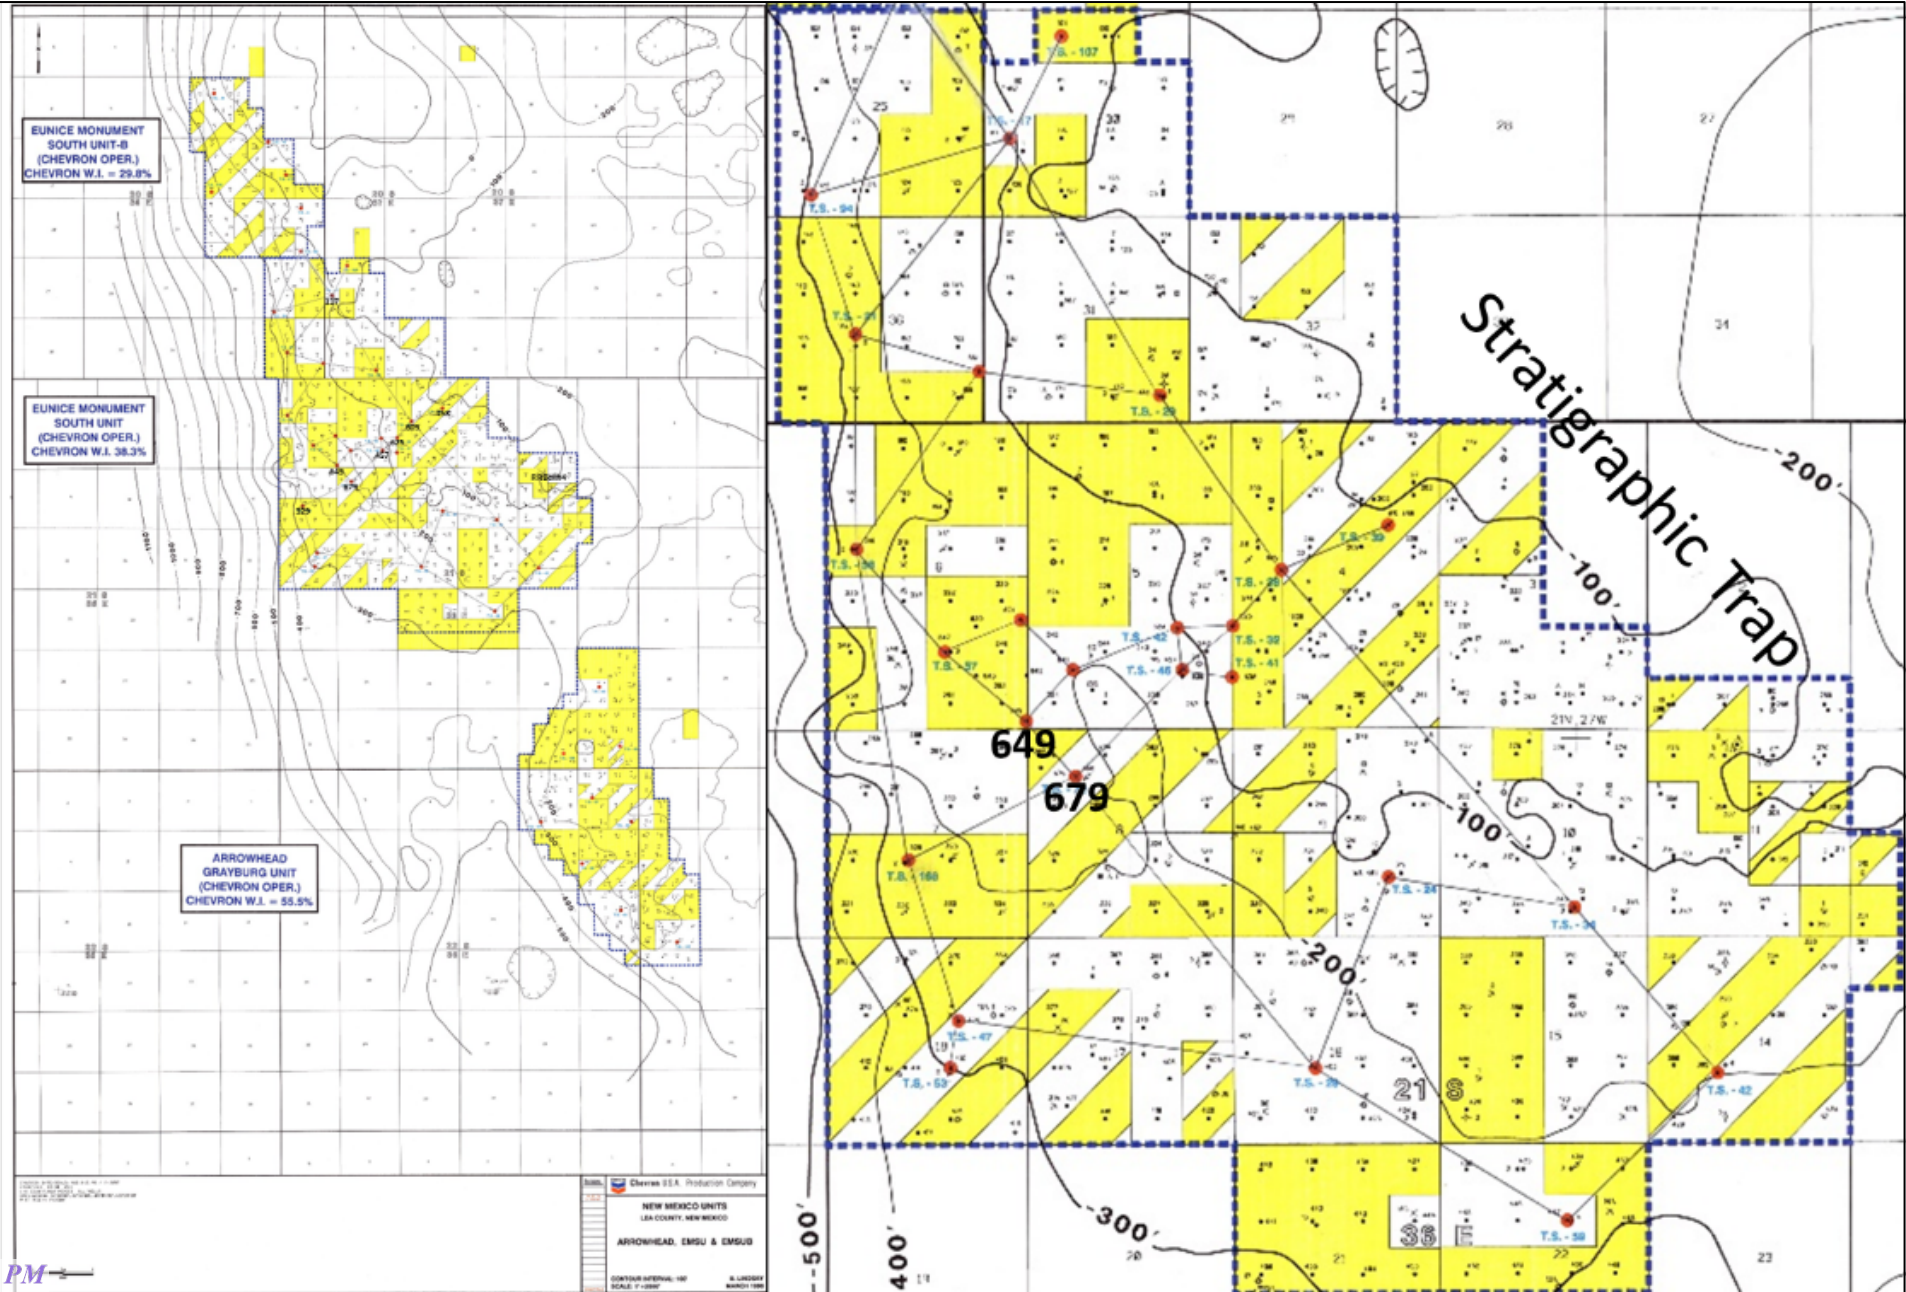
EUNICE MONUMENT SOUTH UNIT-B (CHEVRON OPER.) CHEVRON W.I. = 29.8%

EUNICE MONUMENT SOUTH UNIT (CHEVRON OPER.) CHEVRON W.I. 38.3%

ARROWHEAD GRAYBURG UNIT (CHEVRON OPER.) CHEVRON W.I. = 55.5%

Chevron U.S.A. Production Company
NEW MEXICO UNITS
LEA COUNTY, NEW MEXICO
ARROWHEAD, EMSU & EMSUB

PM

Stratigraphic Trap

T.S. - 107
T.S. - 94
T.S. - 29
T.S. - 38
T.S. - 26
T.S. - 42
T.S. - 46
T.S. - 39
T.S. - 41
T.S. - 37
T.S. - 168
T.S. - 24
T.S. - 34
T.S. - 47
T.S. - 53
T.S. - 42
T.S. - 59

649
679

200'
100'
100'
200'
300'
500'
400'

21 S
36 E